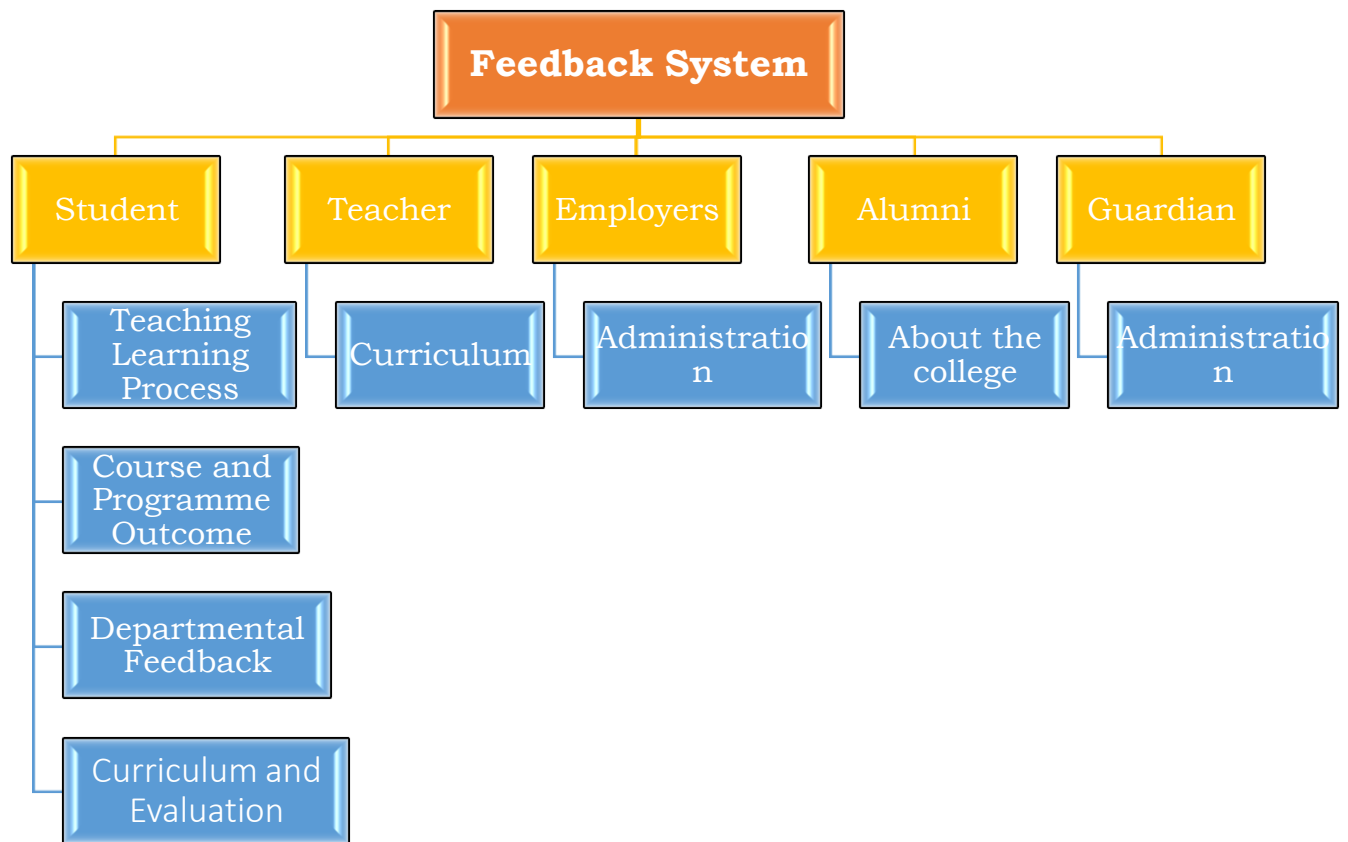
Feedback System

Student

Teaching Learning Process

Course and Programme Outcome

Departmental Feedback

Curriculum and Evaluation

Teacher

Curriculum

Employers

Administratio n

Alumni

About the college

Guardian

Administratio n